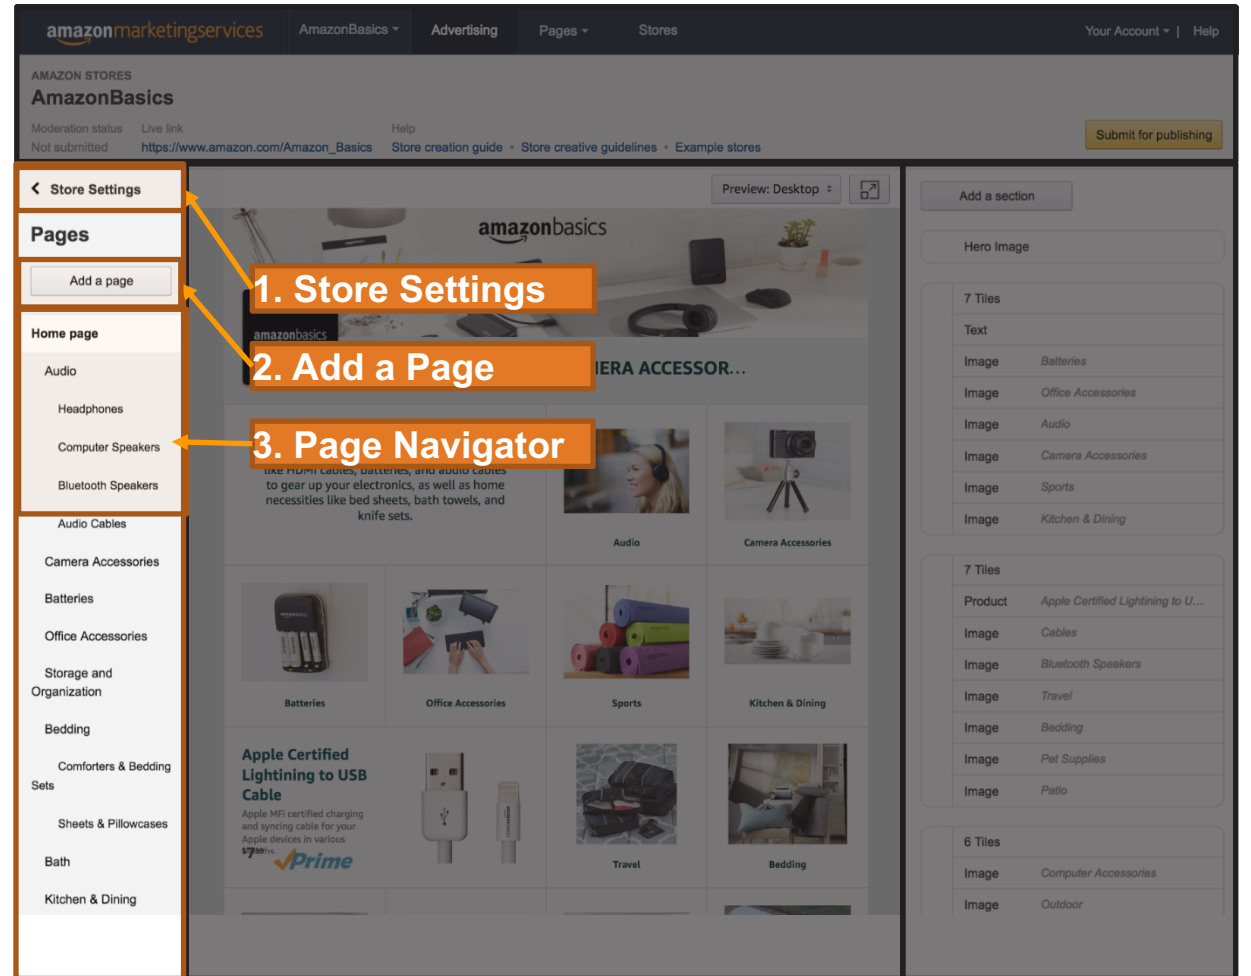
amazonmarketingservices AmazonBasics Advertising Pages Stores Your Account | Help

AMAZON STORES
AmazonBasics

Moderation status
Not submitted

Live link
https://www.amazon.com/Amazon_Basics

Help
Store creation guide • Store creative guidelines • Example stores

Submit for publishing

Store Settings

Pages

Add a page

Home page
Audio
Headphones
Computer Speakers
Bluetooth Speakers
Audio Cables
Camera Accessories
Batteries
Office Accessories
Storage and Organization
Bedding
Comforters & Bedding Sets
Sheets & Pillowcases
Bath
Kitchen & Dining

Preview: Desktop

amazonbasics

amazonbasics

1. Store Settings

2. Add a Page

ERA ACCESSOR...

3. Page Navigator

like HDMI cables, batteries, and audio cables to gear up your electronics, as well as home necessities like bed sheets, bath towels, and knife sets.

Audio
Camera Accessories
Batteries
Office Accessories
Sports
Kitchen & Dining

Apple Certified Lightning to USB Cable
Apple MFi certified charging and syncing cable for your Apple devices in various
$7.99
Prime

Travel
Bedding

Add a section

Hero Image

7 Tiles
Text
Image Batteries
Image Office Accessories
Image Audio
Image Camera Accessories
Image Sports
Image Kitchen & Dining

7 Tiles
Product Apple Certified Lightning to U...
Image Cables
Image Bluetooth Speakers
Image Travel
Image Bedding
Image Pet Supplies
Image Patio

6 Tiles
Image Computer Accessories
Image Outdoor